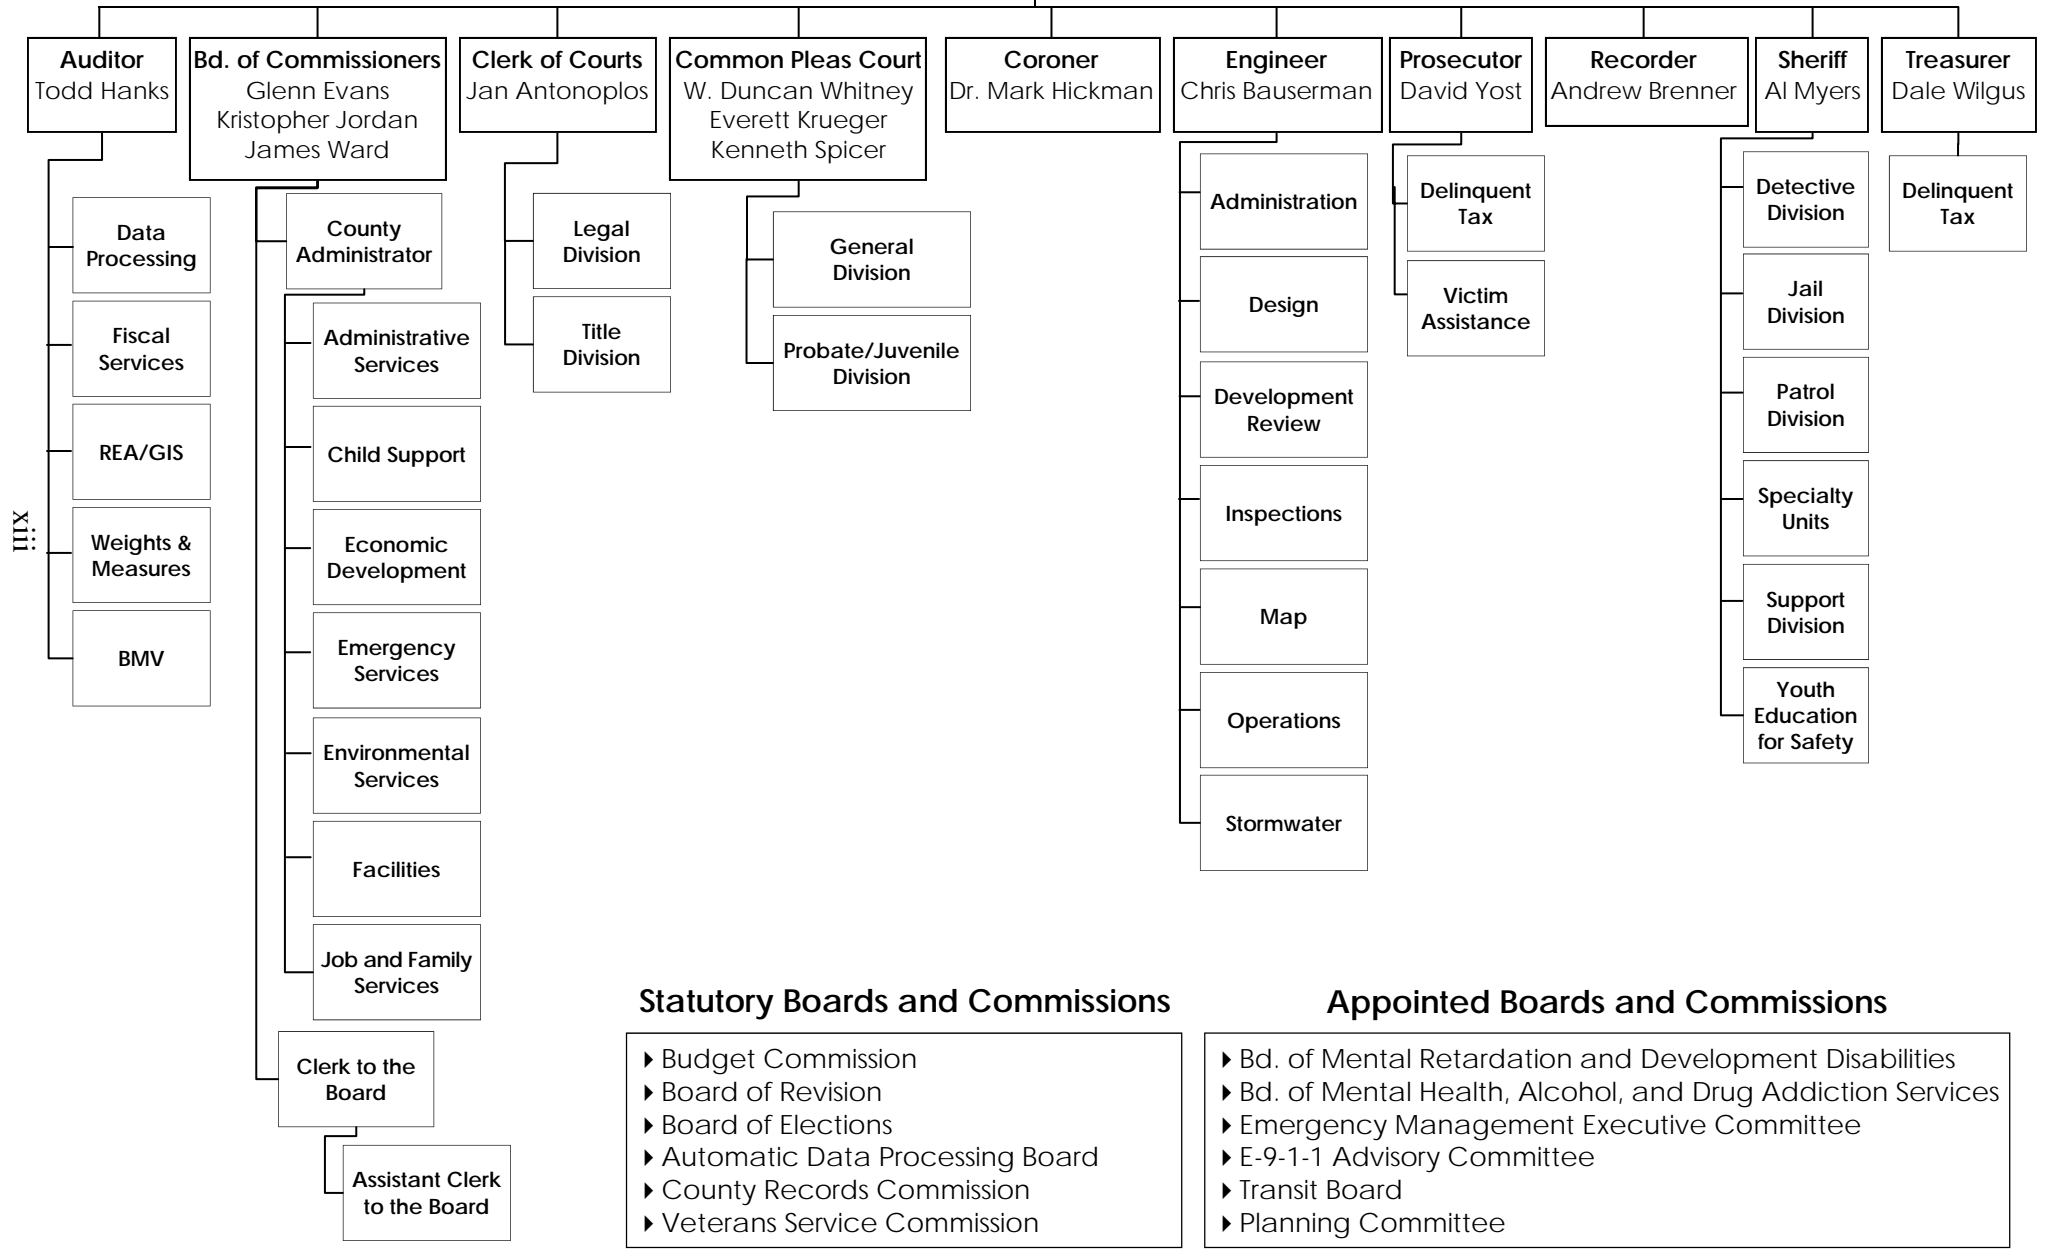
Auditor
Todd Hanks

Data Processing

Fiscal Services

REA/GIS

Weights & Measures

BMV

Bd. of Commissioners
Glenn Evans
Kristopher Jordan
James Ward

County Administrator

Administrative Services

Child Support

Economic Development

Emergency Services

Environmental Services

Facilities

Job and Family Services

Clerk to the Board

Assistant Clerk to the Board

Clerk of Courts
Jan Antonoplos

Legal Division

Title Division

Common Pleas Court
W. Duncan Whitney
Everett Krueger
Kenneth Spicer

General Division

Probate/Juvenile Division

Coroner
Dr. Mark Hickman

Engineer
Chris Bauserman

Administration

Design

Development Review

Inspections

Map

Operations

Stormwater

Prosecutor
David Yost

Delinquent Tax

Victim Assistance

Recorder
Andrew Brenner

Sheriff
Al Myers

Detective Division

Jail Division

Patrol Division

Specialty Units

Support Division

Youth Education for Safety

Treasurer
Dale Wilgus

Delinquent Tax

xiii

Statutory Boards and Commissions

Budget Commission
Board of Revision
Board of Elections
Automatic Data Processing Board
County Records Commission
Veterans Service Commission

Appointed Boards and Commissions

Bd. of Mental Retardation and Development Disabilities
Bd. of Mental Health, Alcohol, and Drug Addiction Services
Emergency Management Executive Committee
E-9-1-1 Advisory Committee
Transit Board
Planning Committee